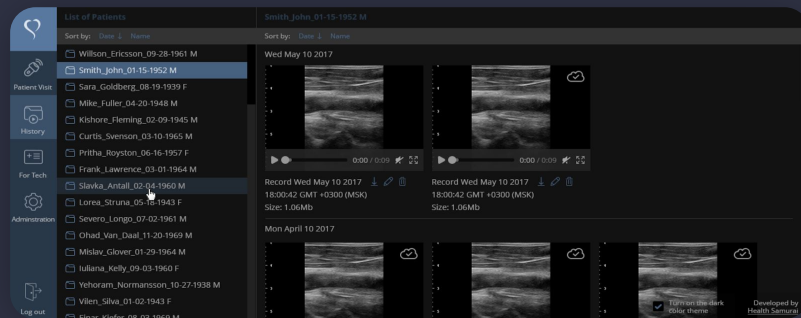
List of Patients

Sort by: Date ↓ Name

Willson_Ericsson_09-28-1961 M
Smith_John_01-15-1952 M
Sara_Goldberg_08-19-1939 F
Mike_Fuller_04-20-1948 M
Kishore_Fleming_02-09-1945 M
Curtis_Svenson_03-10-1965 M
Pritha_Royston_06-16-1957 F
Frank_Lawrence_03-01-1964 M
Slavka_Antall_02-04-1960 M
Lorea_Struna_05-1943 F
Severo_Longo_07-02-1961 M
Ohad_Van_Daal_11-20-1969 M
Mislav_Glover_01-29-1964 M
Iuliana_Kelly_09-03-1960 F
Yehoram_Normansson_10-27-1938 M
Vilen_Silva_01-02-1943 F
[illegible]

Patient Visit
History
For Tech
Administration
Log out

Smith_John_01-15-1952 M

Sort by: Date ↓ Name

Wed May 10 2017

0:00 / 0:09

0:00 / 0:09

Record Wed May 10 2017
18:00:42 GMT +0300 (MSK)
Size: 1.06Mb

Record Wed May 10 2017
18:00:42 GMT +0300 (MSK)
Size: 1.06Mb

Mon April 10 2017

Turn on the dark color theme

Developed by Health Samurai